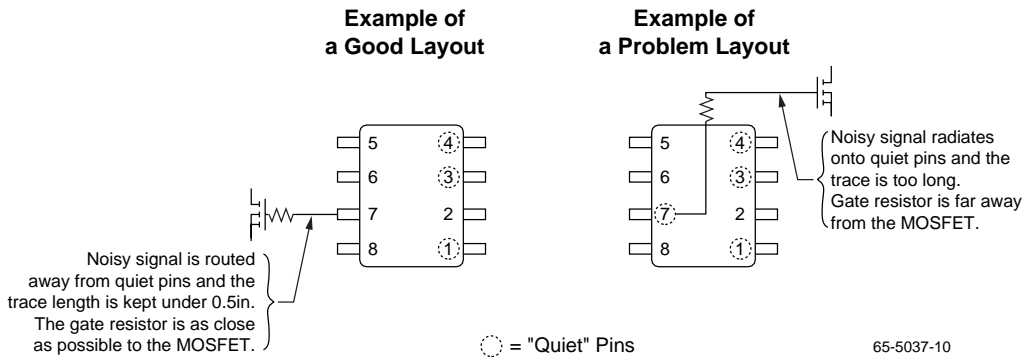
Example of
a Good Layout

Example of
a Problem Layout

5
6
7
8
4
3
2
1

5
6
7
8
4
3
2
1

Noisy signal radiates onto quiet pins and the trace is too long. Gate resistor is far away from the MOSFET.

Noisy signal is routed away from quiet pins and the trace length is kept under 0.5in. The gate resistor is as close as possible to the MOSFET.

= "Quiet" Pins

65-5037-10